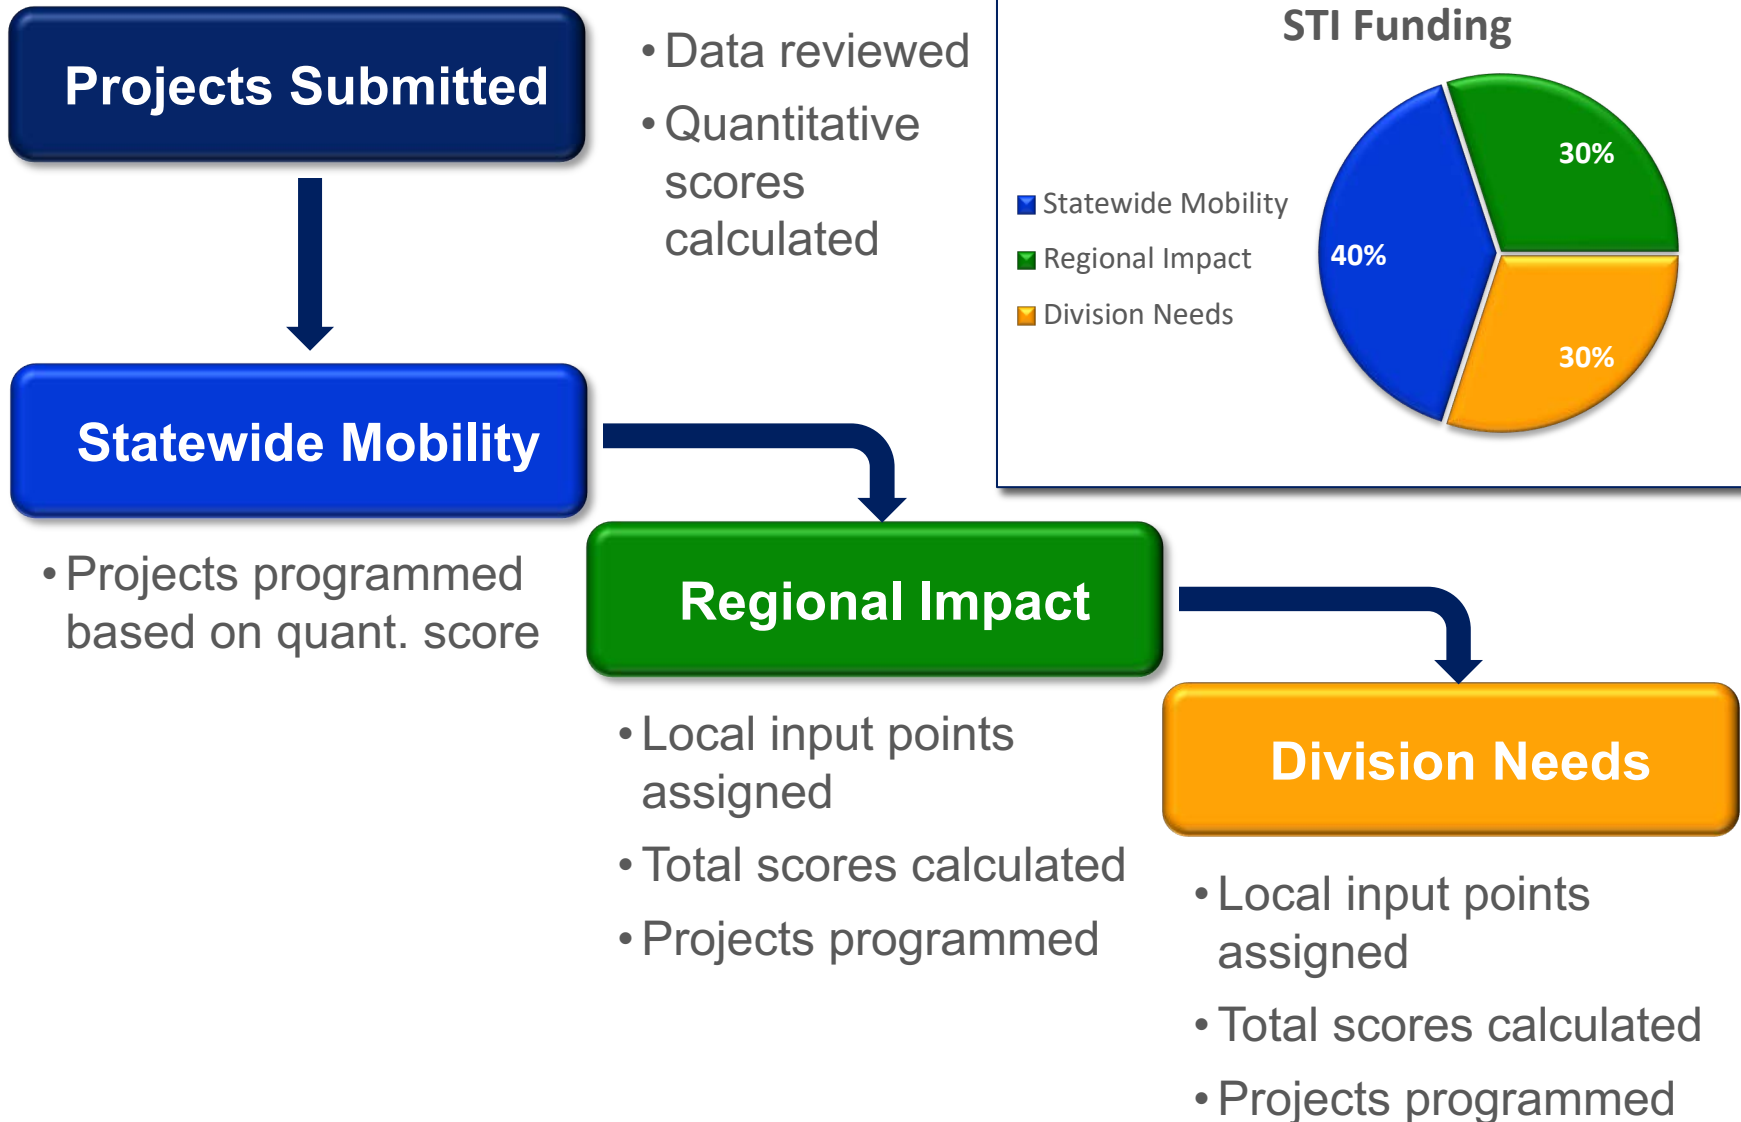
Projects Submitted

• Data reviewed
• Quantitative scores calculated

STI Funding

Statewide Mobility
Regional Impact
Division Needs

30%
40%
30%

Statewide Mobility

• Projects programmed based on quant. score

Regional Impact

• Local input points assigned
• Total scores calculated
• Projects programmed

Division Needs

• Local input points assigned
• Total scores calculated
• Projects programmed